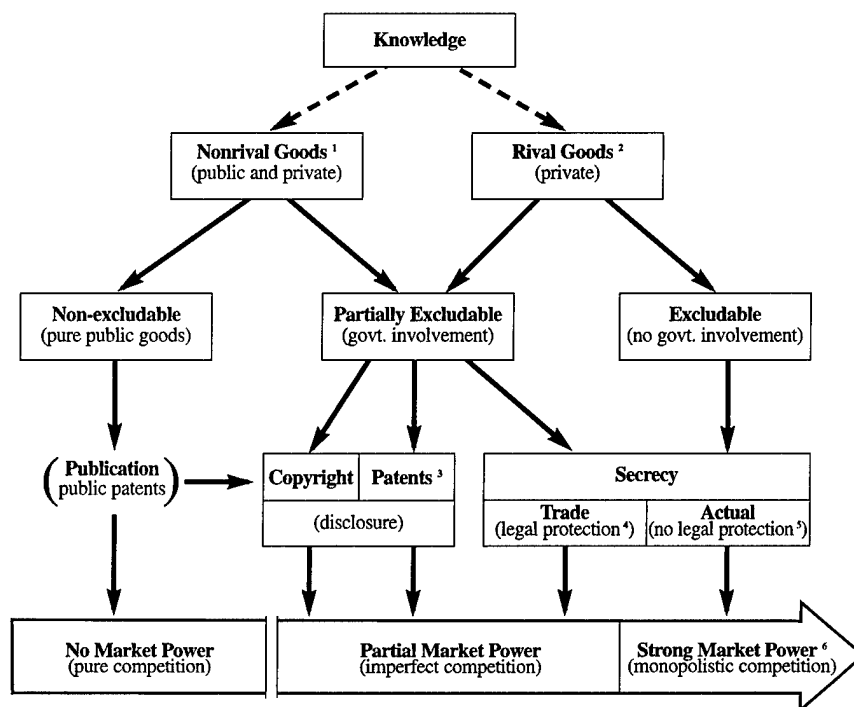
Knowledge

Nonrival Goods $^1$ (public and private)

Rival Goods $^2$ (private)

Non-excludable (pure public goods)

Partially Excludable (govt. involvement)

Excludable (no govt. involvement)

(Publication public patents)

Copyright

Patents $^3$

(disclosure)

Secrecy

Trade (legal protection $^4$)

Actual (no legal protection $^5$)

No Market Power (pure competition)

Partial Market Power (imperfect competition)

Strong Market Power $^6$ (monopolistic competition)